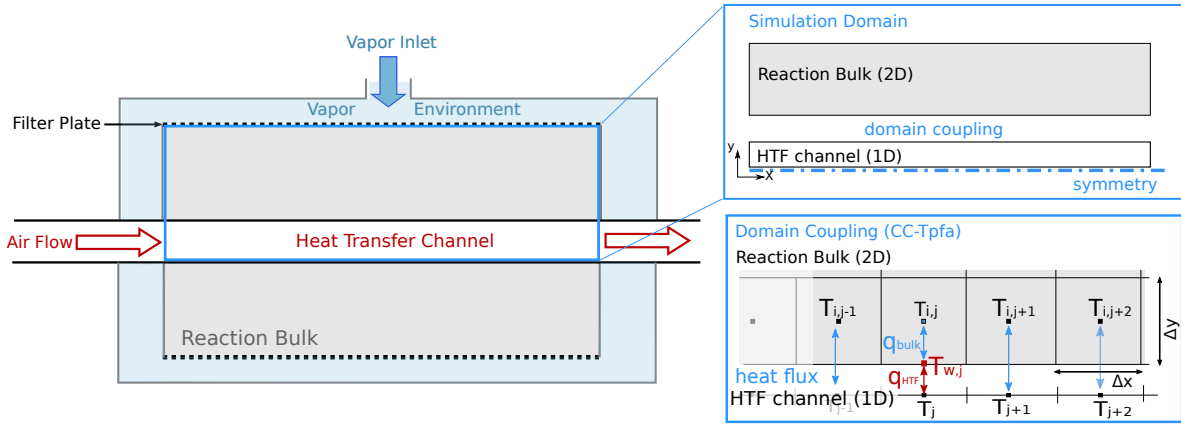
Vapor Inlet

Vapor Environment

Filter Plate

Air Flow

Heat Transfer Channel

Reaction Bulk

Simulation Domain

Reaction Bulk (2D)

domain coupling

y

x

HTF channel (1D)

symmetry

Domain Coupling (CC-Tpfa)

Reaction Bulk (2D)

$T_{i,j-1}$

$T_{i,j}$

$T_{i,j+1}$

$T_{i,j+2}$

$\Delta y$

$q_{bulk}$

$T_{w,j}$

heat flux

$q_{HTF}$

$\Delta x$

HTF channel (1D)

$T_{j-1}$

$T_j$

$T_{j+1}$

$T_{j+2}$